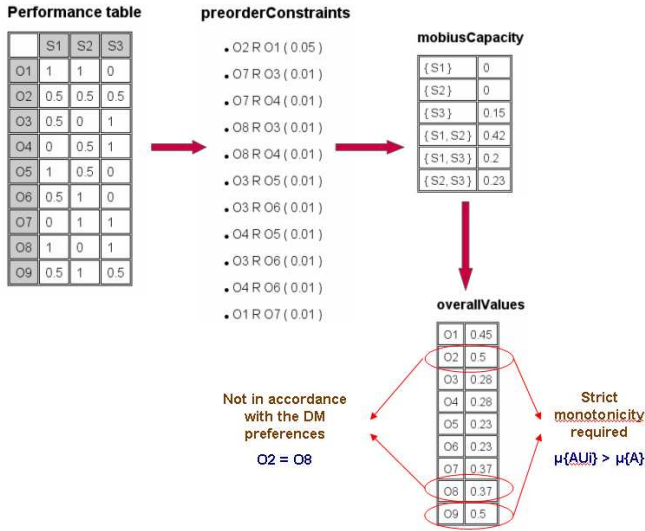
Performance table

| | S1 | S2 | S3 |
|---|---|---|---|
| O1 | 1 | 1 | 0 |
| O2 | 0.5 | 0.5 | 0.5 |
| O3 | 0.5 | 0 | 1 |
| O4 | 0 | 0.5 | 1 |
| O5 | 1 | 0.5 | 0 |
| O6 | 0.5 | 1 | 0 |
| O7 | 0 | 1 | 1 |
| O8 | 1 | 0 | 1 |
| O9 | 0.5 | 1 | 0.5 |

preorderConstraints

- O2 R O1 ( 0.05 )
- O7 R O3 ( 0.01 )
- O7 R O4 ( 0.01 )
- O8 R O3 ( 0.01 )
- O8 R O4 ( 0.01 )
- O3 R O5 ( 0.01 )
- O3 R O6 ( 0.01 )
- O4 R O5 ( 0.01 )
- O3 R O6 ( 0.01 )
- O4 R O6 ( 0.01 )
- O1 R O7 ( 0.01 )

mobiusCapacity

| {S1} | 0 |
|---|---|
| {S2} | 0 |
| {S3} | 0.15 |
| {S1, S2} | 0.42 |
| {S1, S3} | 0.2 |
| {S2, S3} | 0.23 |

overallValues

| O1 | 0.45 |
|---|---|
| O2 | 0.5 |
| O3 | 0.28 |
| O4 | 0.28 |
| O5 | 0.23 |
| O6 | 0.23 |
| O7 | 0.37 |
| O8 | 0.37 |
| O9 | 0.5 |

Not in accordance with the DM preferences

O2 = O8

Strict monotonicity required

μ{AUi} > μ{A}